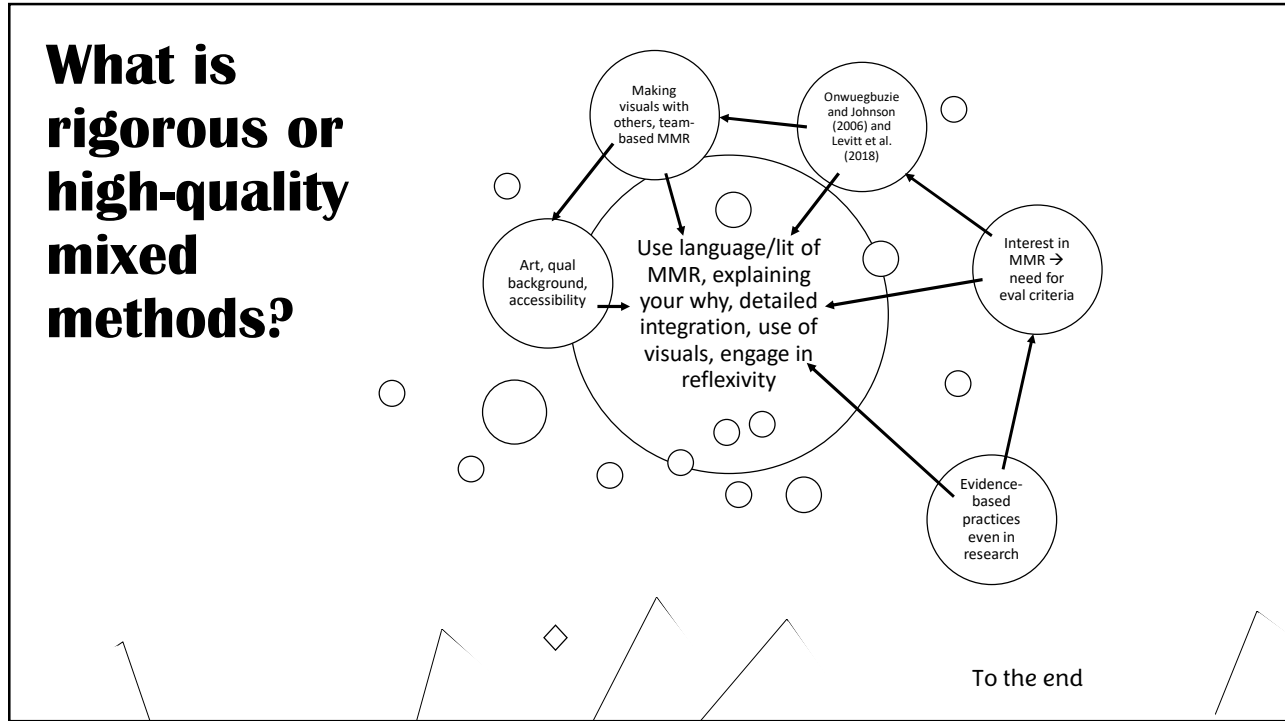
What is rigorous or high-quality mixed methods?

Making visuals with others, team-based MMR

Onwuegbuzie and Johnson (2006) and Levitt et al. (2018)

Art, qual background, accessibility

Use language/lit of MMR, explaining your why, detailed integration, use of visuals, engage in reflexivity

Interest in MMR → need for eval criteria

Evidence-based practices even in research

To the end